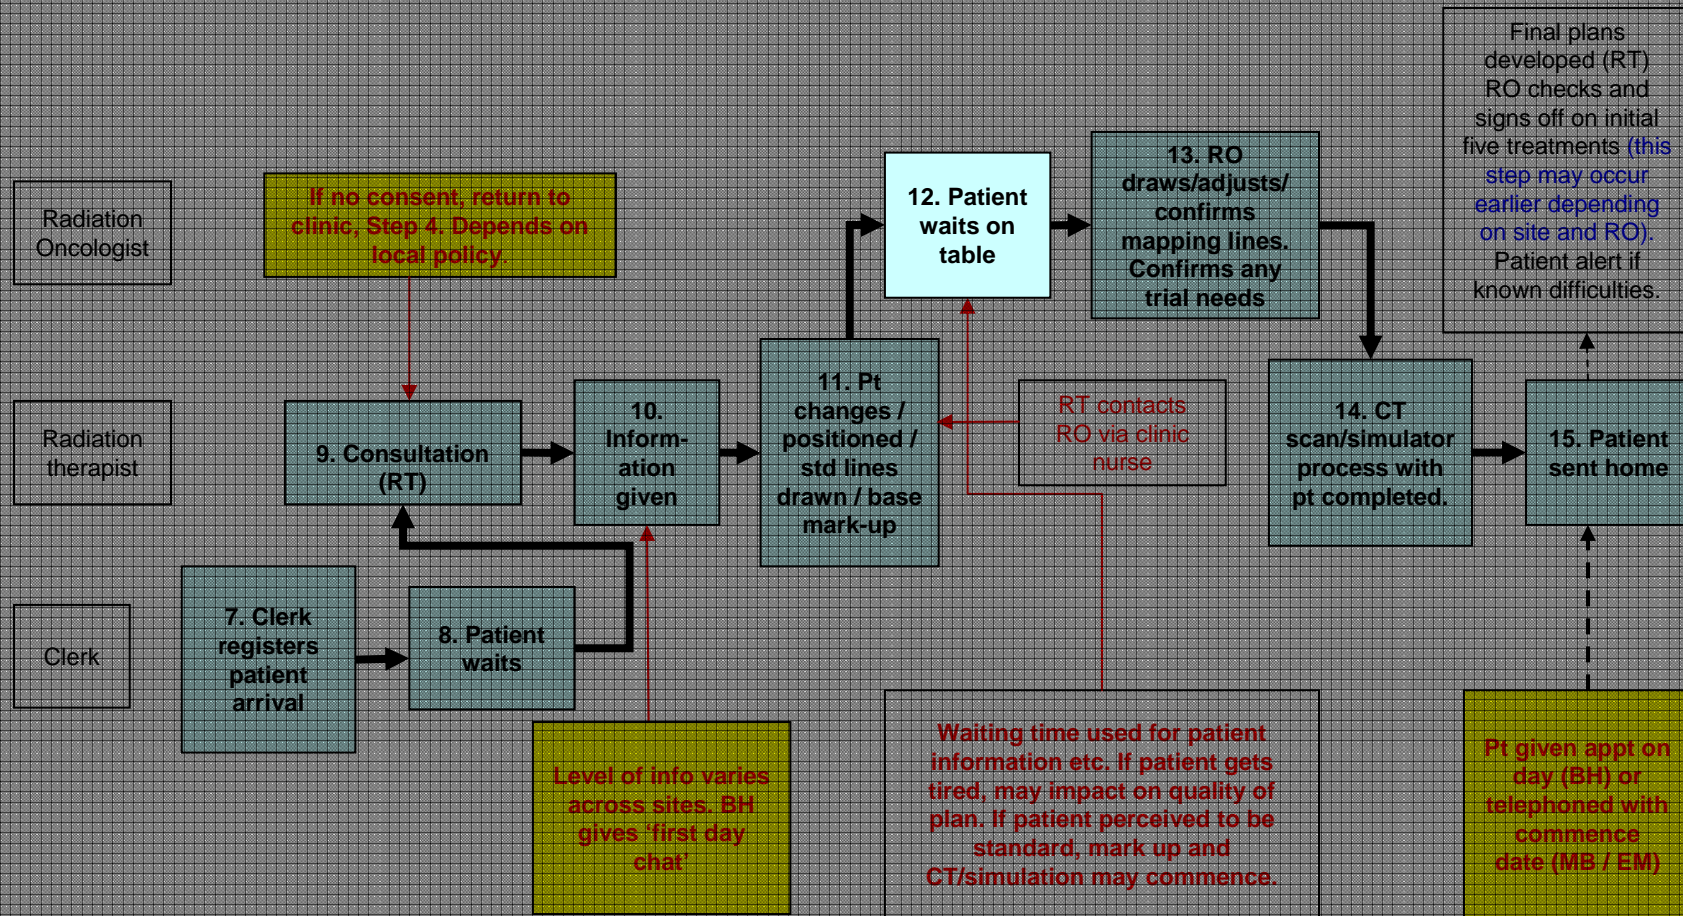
Radiation Oncologist

Radiation therapist

Clerk

If no consent, return to clinic, Step 4. Depends on local policy.

9. Consultation (RT)

10. Information given

11. Pt changes / positioned / std lines drawn / base mark-up

12. Patient waits on table

13. RO draws/adjusts/ confirms mapping lines. Confirms any trial needs

Final plans developed (RT) RO checks and signs off on initial five treatments (this step may occur earlier depending on site and RO). Patient alert if known difficulties.

RT contacts RO via clinic nurse

14. CT scan/simulator process with pt completed.

15. Patient sent home

7. Clerk registers patient arrival

8. Patient waits

Level of info varies across sites. BH gives 'first day chat'

Waiting time used for patient information etc. If patient gets tired, may impact on quality of plan. If patient perceived to be standard, mark up and CT/simulation may commence.

Pt given appt on day (BH) or telephoned with commence date (MB / EM)